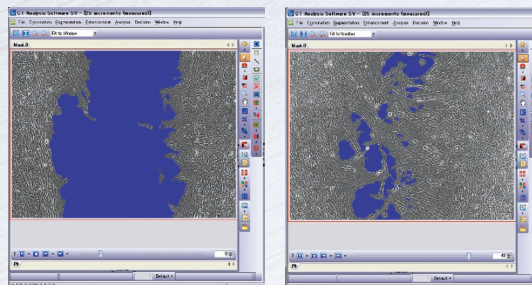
CT Analysis Software SV - [25 increments famecure0]

File Commands Segmentation Enhancement Analysis Decisions Window Help

Fit to Window

Mask 0

0

Default

CT Analysis Software SV - [25 increments famecure0]

File Commands Segmentation Enhancement Analysis Decisions Window Help

Fit to Window

Mask 0

40

Default